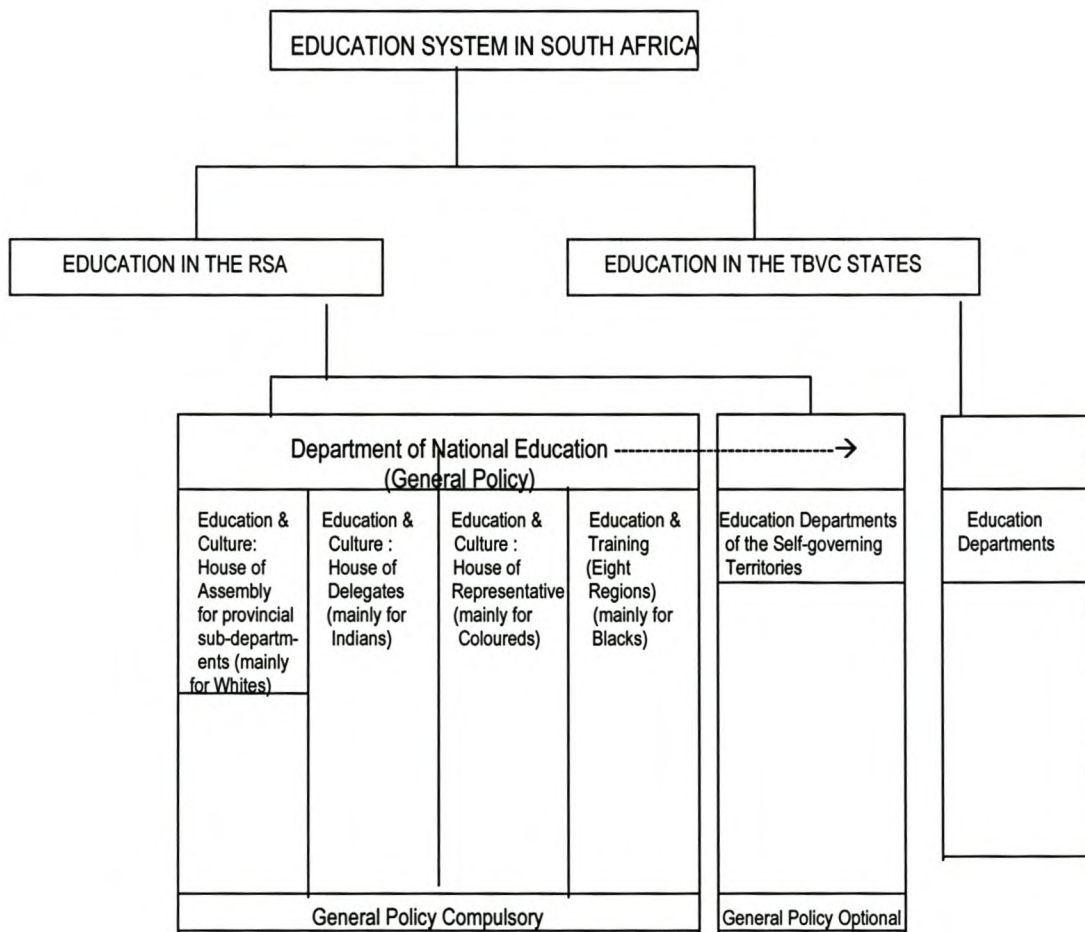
EDUCATION SYSTEM IN SOUTH AFRICA

EDUCATION IN THE RSA

EDUCATION IN THE TBVC STATES

Department of National Education ------------------------------→
(General Policy)

Education & Culture: House of Assembly for provincial sub-departments (mainly for Whites)

Education & Culture : House of Delegates (mainly for Indians)

Education & Culture : House of Representative (mainly for Coloureds)

Education & Training (Eight Regions) (mainly for Blacks)

Education Departments of the Self-governing Territories

Education Departments

General Policy Compulsory

General Policy Optional